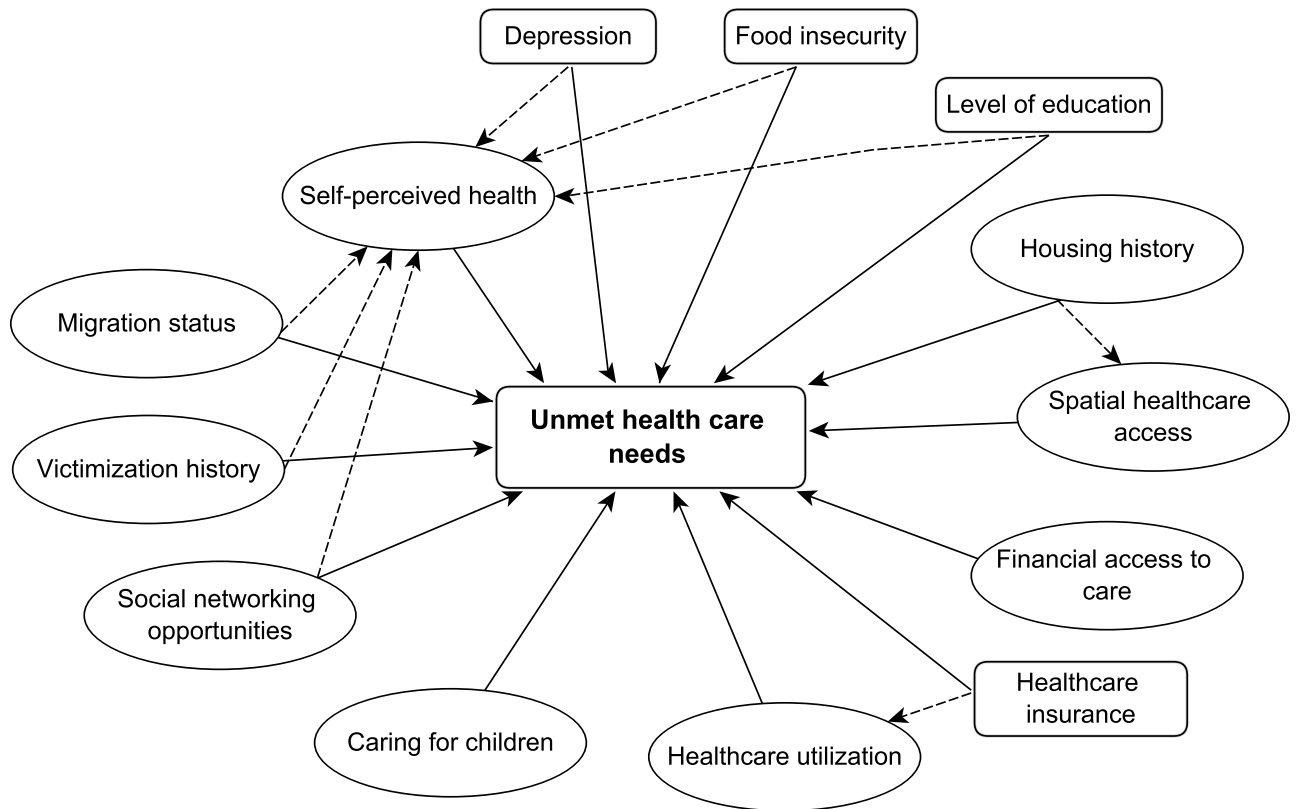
Depression

Food insecurity

Level of education

Self-perceived health

Housing history

Migration status

Unmet health care needs

Spatial healthcare access

Victimization history

Financial access to care

Social networking opportunities

Healthcare insurance

Caring for children

Healthcare utilization